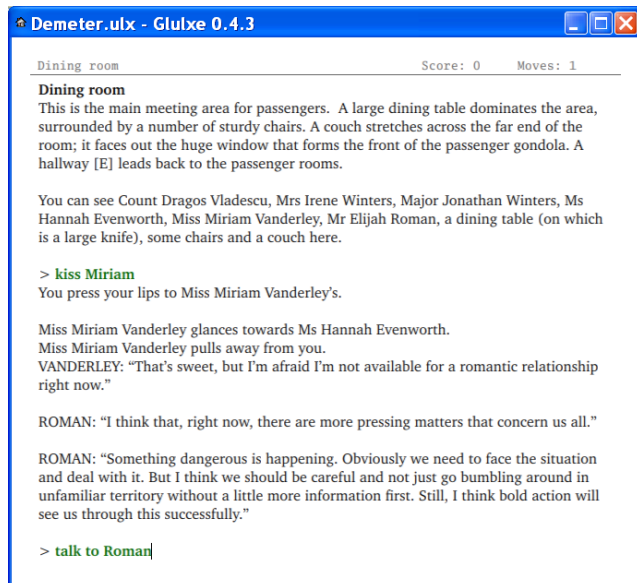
Demeter.ulx - Glulxe 0.4.3

Dining room Score: 0 Moves: 1

**Dining room**
This is the main meeting area for passengers. A large dining table dominates the area, surrounded by a number of sturdy chairs. A couch stretches across the far end of the room; it faces out the huge window that forms the front of the passenger gondola. A hallway [E] leads back to the passenger rooms.

You can see Count Dragos Vladescu, Mrs Irene Winters, Major Jonathan Winters, Ms Hannah Evenworth, Miss Miriam Vanderley, Mr Elijah Roman, a dining table (on which is a large knife), some chairs and a couch here.

> kiss Miriam
You press your lips to Miss Miriam Vanderley's.

Miss Miriam Vanderley glances towards Ms Hannah Evenworth.
Miss Miriam Vanderley pulls away from you.
VANDERLEY: "That's sweet, but I'm afraid I'm not available for a romantic relationship right now."

ROMAN: "I think that, right now, there are more pressing matters that concern us all."

ROMAN: "Something dangerous is happening. Obviously we need to face the situation and deal with it. But I think we should be careful and not just go bumbling around in unfamiliar territory without a little more information first. Still, I think bold action will see us through this successfully."

> talk to Roman